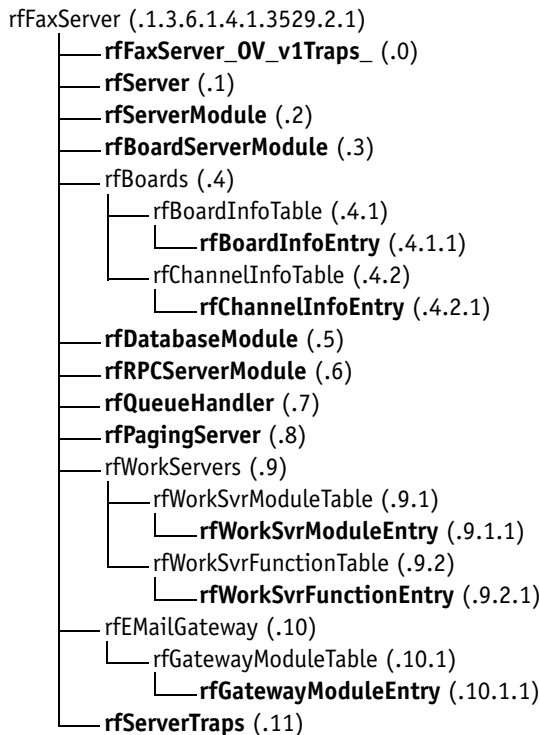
rfFaxServer (.1.3.6.1.4.1.3529.2.1)

rfFaxServer_OV_v1Traps_ (.0)

rfServer (.1)

rfServerModule (.2)

rfBoardServerModule (.3)

rfBoards (.4)

rfBoardInfoTable (.4.1)

rfBoardInfoEntry (.4.1.1)

rfChannelInfoTable (.4.2)

rfChannelInfoEntry (.4.2.1)

rfDatabaseModule (.5)

rfRPCServerModule (.6)

rfQueueHandler (.7)

rfPagingServer (.8)

rfWorkServers (.9)

rfWorkSvrModuleTable (.9.1)

rfWorkSvrModuleEntry (.9.1.1)

rfWorkSvrFunctionTable (.9.2)

rfWorkSvrFunctionEntry (.9.2.1)

rfEMailGateway (.10)

rfGatewayModuleTable (.10.1)

rfGatewayModuleEntry (.10.1.1)

rfServerTraps (.11)